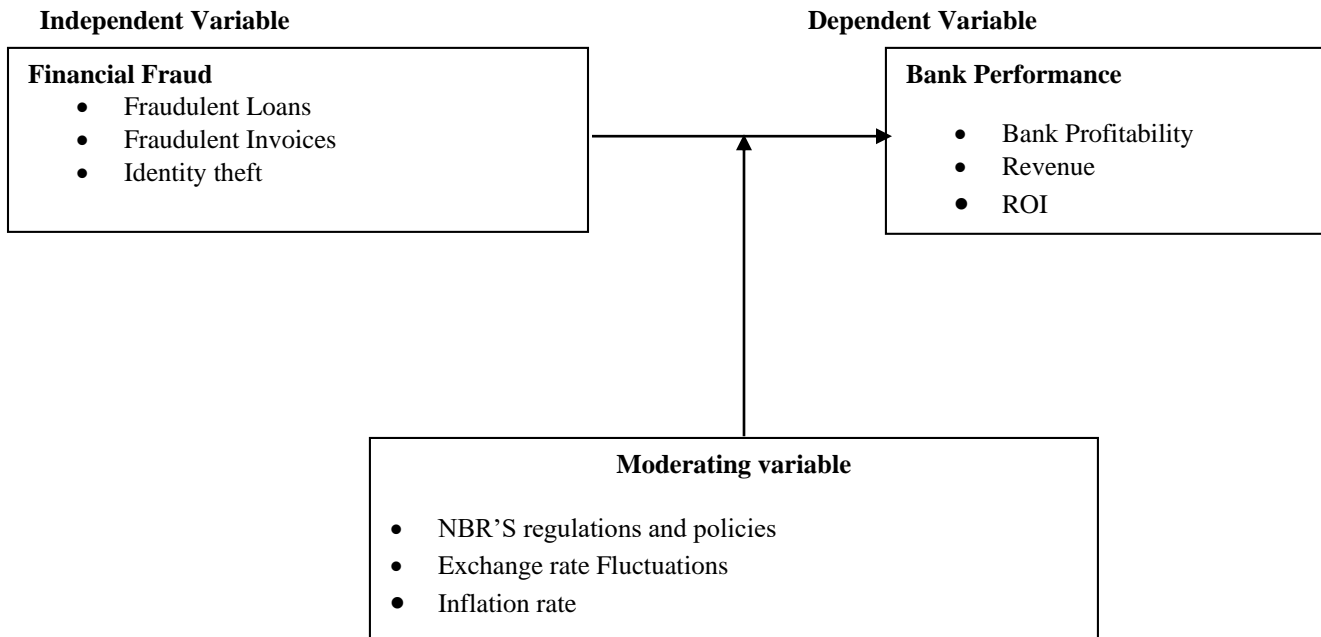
Independent Variable

Dependent Variable

Financial Fraud
- Fraudulent Loans
- Fraudulent Invoices
- Identity theft

Bank Performance
- Bank Profitability
- Revenue
- ROI

Moderating variable
- NBR'S regulations and policies
- Exchange rate Fluctuations
- Inflation rate